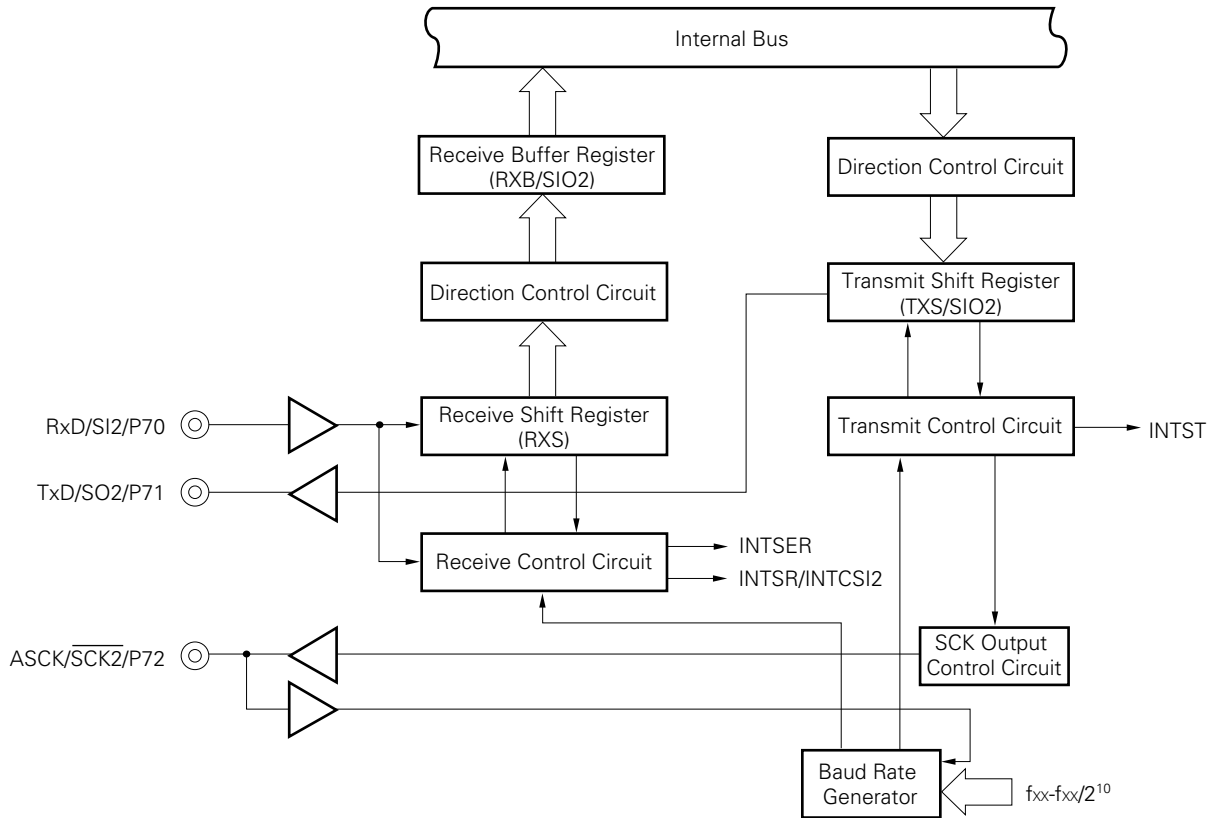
Internal Bus

Receive Buffer Register (RXB/SIO2)

Direction Control Circuit

Direction Control Circuit

Transmit Shift Register (TXS/SIO2)

RxD/SI2/P70

Receive Shift Register (RXS)

Transmit Control Circuit

INTST

TxD/SO2/P71

Receive Control Circuit

INTSER

INTSR/INTCSI2

ASCK/$\overline{SCK2}$/P72

SCK Output Control Circuit

Baud Rate Generator

$f_{XX}$-$f_{XX}/2^{10}$